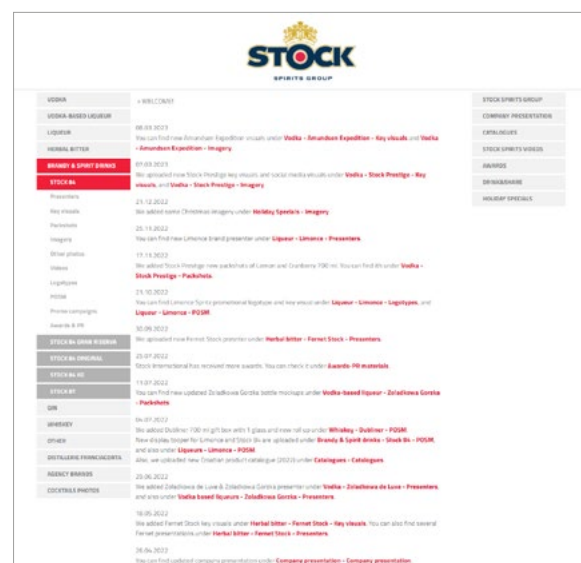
STOCK
SPIRITS GROUP

VODKA
VODKA-BASED LIQUEUR
LIQUEUR
HERBAL BITTER
BRANDY & SPIRIT DRINKS
STOCK 84
Presenters
Key visuals
Packshots
Imagery
Other photos
Videos
Logotypes
POSM
Promo campaigns
Awards & PR
STOCK 84 GRAN RISERVA
STOCK 84 ORIGINAL
STOCK 84 XO
STOCK 87
GIN
WHISKEY
OTHER
DISTILLERIE FRANCIACORTA
AGENCY BRANDS
COCKTAILS PHOTOS

» WELCOME!

08.03.2023
You can find new Amundsen Expedition visuals under Vodka – Amundsen Expedition – Key visuals and Vodka – Amundsen Expedition – Imagery.

07.03.2023
We uploaded new Stock Prestige key visuals and social media visuals under Vodka – Stock Prestige – Key visuals, and Vodka – Stock Prestige – Imagery.

21.12.2022
We added some Christmas imagery under Holiday Specials – Imagery.

20.11.2022
You can find new Limonce brand presenter under Liqueur – Limonce – Presenters.

17.11.2022
We added Stock Prestige new packshots of Lemon and Cranberry 700 ml. You can find ith under Vodka – Stock Prestige – Packshots.

21.10.2022
You can find Limonce Spritz promotional logotype and key visual under Liqueur – Limonce – Logotypes, and Liqueur – Limonce – POSM.

30.09.2022
We uploaded new Fernet Stock presenter under Herbal bitter – Fernet Stock – Presenters.

23.07.2022
Stock International has received more awards. You can check it under Awards-PR materials.

13.07.2022
You can find new updated Żołądkowa Gorzka bottle mockups under Vodka-based liqueur – Zoladkowa Gorzka – Packshots.

04.07.2022
We added Dubliner 700 ml gift box with 1 glass and new roll up under Whiskey – Dubliner – POSM.
New display topper for Limonce and Stock 84 are uploaded under Brandy & Spirit drinks – Stock 84 – POSM, and also under Liqueurs – Limonce – POSM.
Also, we uploaded new Croatian product catalogue (2022) under Catalogues – Catalogues.

20.06.2022
We added Żołądkowa de Luxe & Żołądkowa Gorzka presenter under Vodka – Zoladkowa de Luxe – Presenters and also under Vodka based liqueurs – Zoladkowa Gorzka – Presenters.

18.05.2022
We added Fernet Stock key visuals under Herbal bitter – Fernet Stock – Key visuals. You can also find several Fernet presentations under Herbal bitter – Fernet Stock – Presenters.

26.04.2022
You can find updated company presentation under Company presentation – Company presentation.

STOCK SPIRITS GROUP
COMPANY PRESENTATION
CATALOGUES
STOCK SPIRITS VIDEOS
AWARDS
DRINK&MORE
HOLIDAY SPECIALS